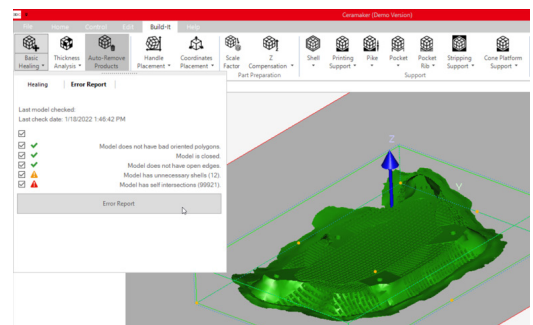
Ceramaker (Demo Version)

File Home Control Edit Build-It Help

Basic Healing
Thickness Analysis
Auto-Remove Products
Handle Placement
Coordinates Placement
Scale Factor
Z Compensation
Part Preparation
Shell
Printing Support
Pike
Pocket
Pocket Rib
Stripping Support
Cone Platform Support
Support

Healing Error Report

Last model checked:
Last check date: 1/18/2022 1:46:42 PM

Model does not have bad oriented polygons.
Model is closed.
Model does not have open edges.
Model has unnecessary shells (12).
Model has self intersections (99921).

Error Report

Z